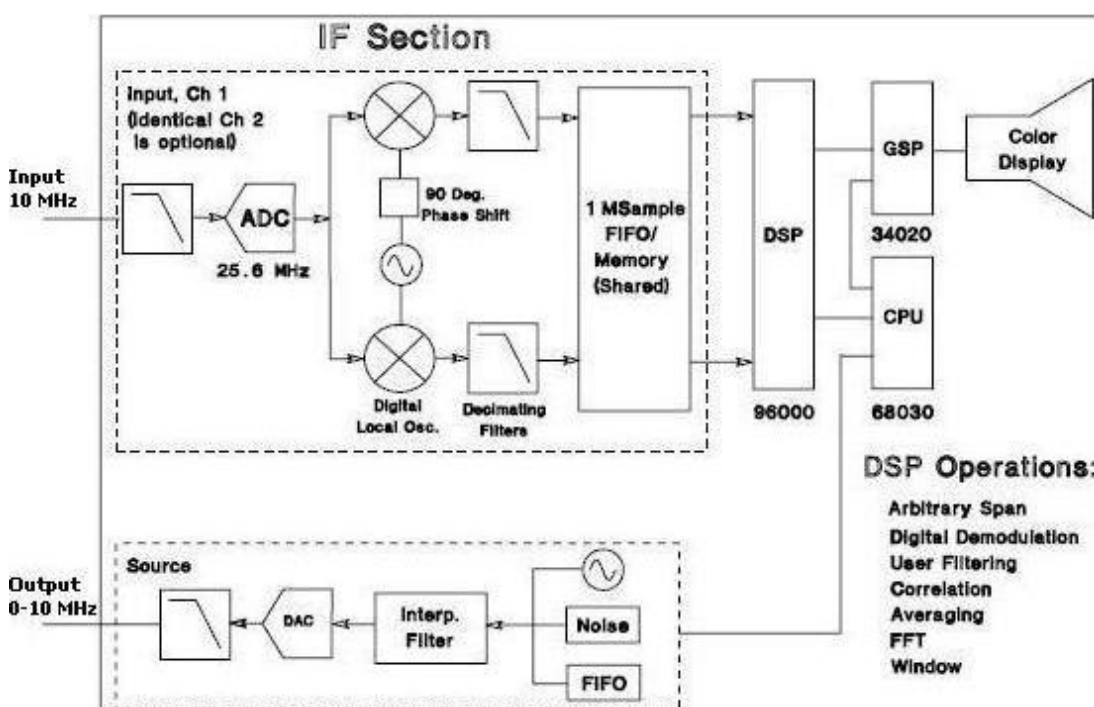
IF Section

Input, Ch 1 (Identical Ch 2 is optional)

Input 10 MHz

ADC

25.6 MHz

90 Deg. Phase Shift

Digital Local Osc.

Decimating Filters

1 MSample FIFO/ Memory (Shared)

DSP

96000

GSP

34020

CPU

68030

Color Display

DSP Operations:

Arbitrary Span
Digital Demodulation
User Filtering
Correlation
Averaging
FFT
Window

Source

Output 0-10 MHz

DAC

Interp. Filter

Noise

FIFO